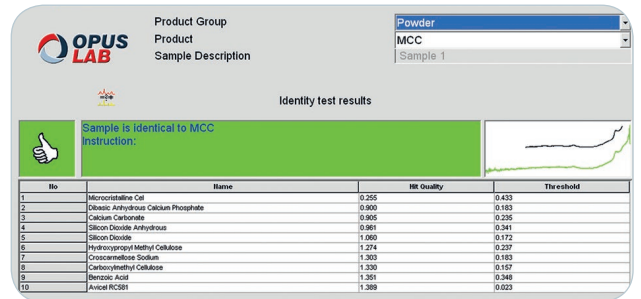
OPUS LAB

Product Group
Product
Sample Description

Powder
MCC
Sample 1

Identity test results

Sample is Identical to MCC
Instruction:

| No | Name | Hit Quality | Threshold |
|---|---|---|---|
| 1 | Microcristalline Cel | 0.255 | 0.433 |
| 2 | Dibasic Anhydrous Calcium Phosphate | 0.900 | 0.183 |
| 3 | Calcium Carbonate | 0.905 | 0.235 |
| 4 | Silicon Dioxide Anhydrous | 0.961 | 0.341 |
| 5 | Silicon Dioxide | 1.060 | 0.172 |
| 6 | Hydroxypropyl Methyl Cellulose | 1.274 | 0.237 |
| 7 | Croscarmellose Sodium | 1.303 | 0.183 |
| 8 | Carboxylmethyl Cellulose | 1.330 | 0.157 |
| 9 | Benzoic Acid | 1.351 | 0.348 |
| 10 | Avicel RC581 | 1.389 | 0.023 |